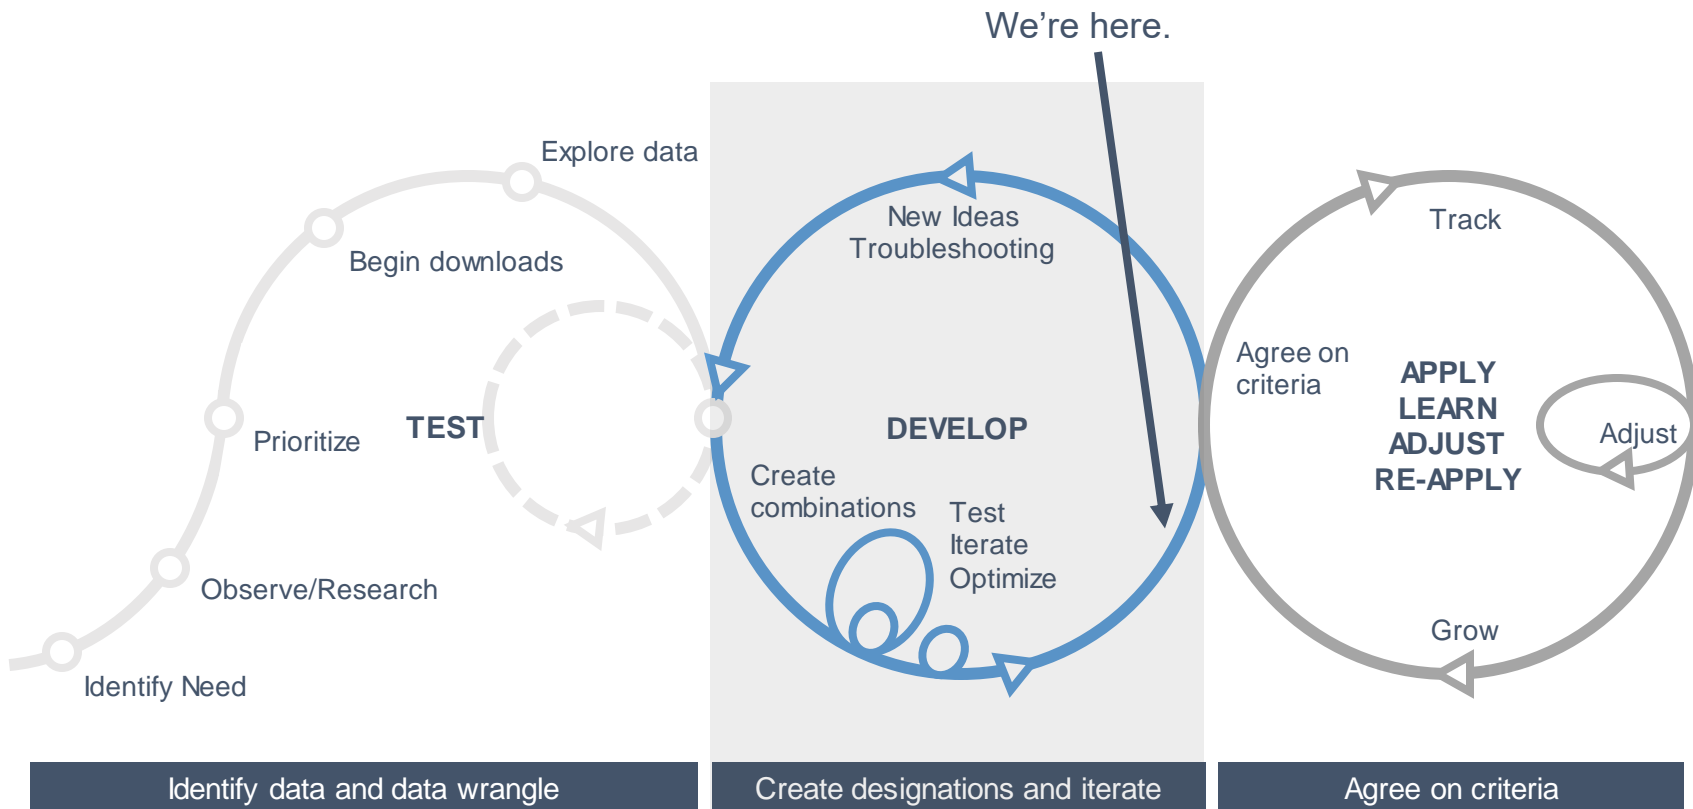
We’re here.

Explore data

Begin downloads

Prioritize

TEST

Observe/Research

Identify Need

New Ideas
Troubleshooting

DEVELOP

Create combinations

Test
Iterate
Optimize

Track

Agree on criteria

APPLY
LEARN
ADJUST
RE-APPLY

Adjust

Grow

Identify data and data wrangle

Create designations and iterate

Agree on criteria